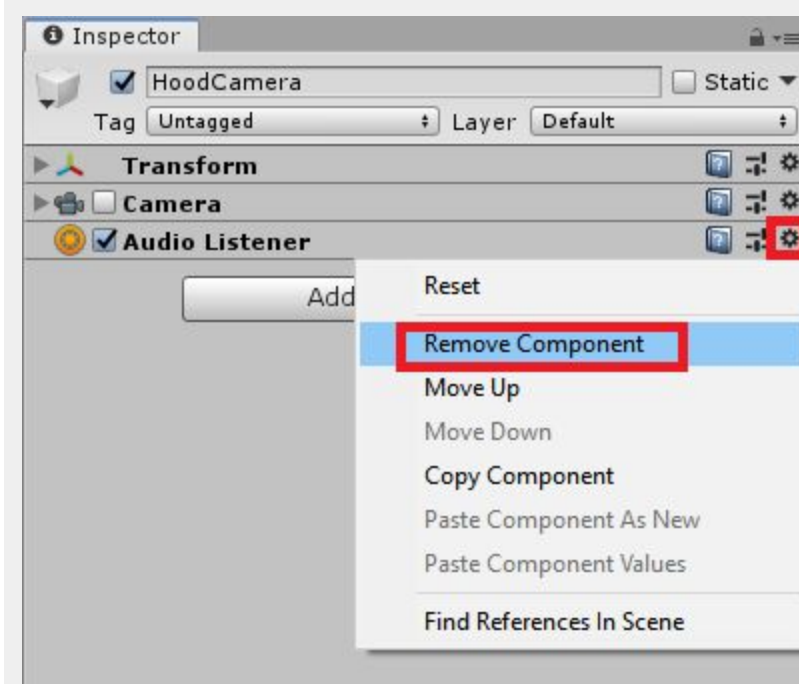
Inspector

HoodCamera
Static
Tag Untagged
Layer Default
Transform
Camera
Audio Listener
Add
Reset
Remove Component
Move Up
Move Down
Copy Component
Paste Component As New
Paste Component Values
Find References In Scene